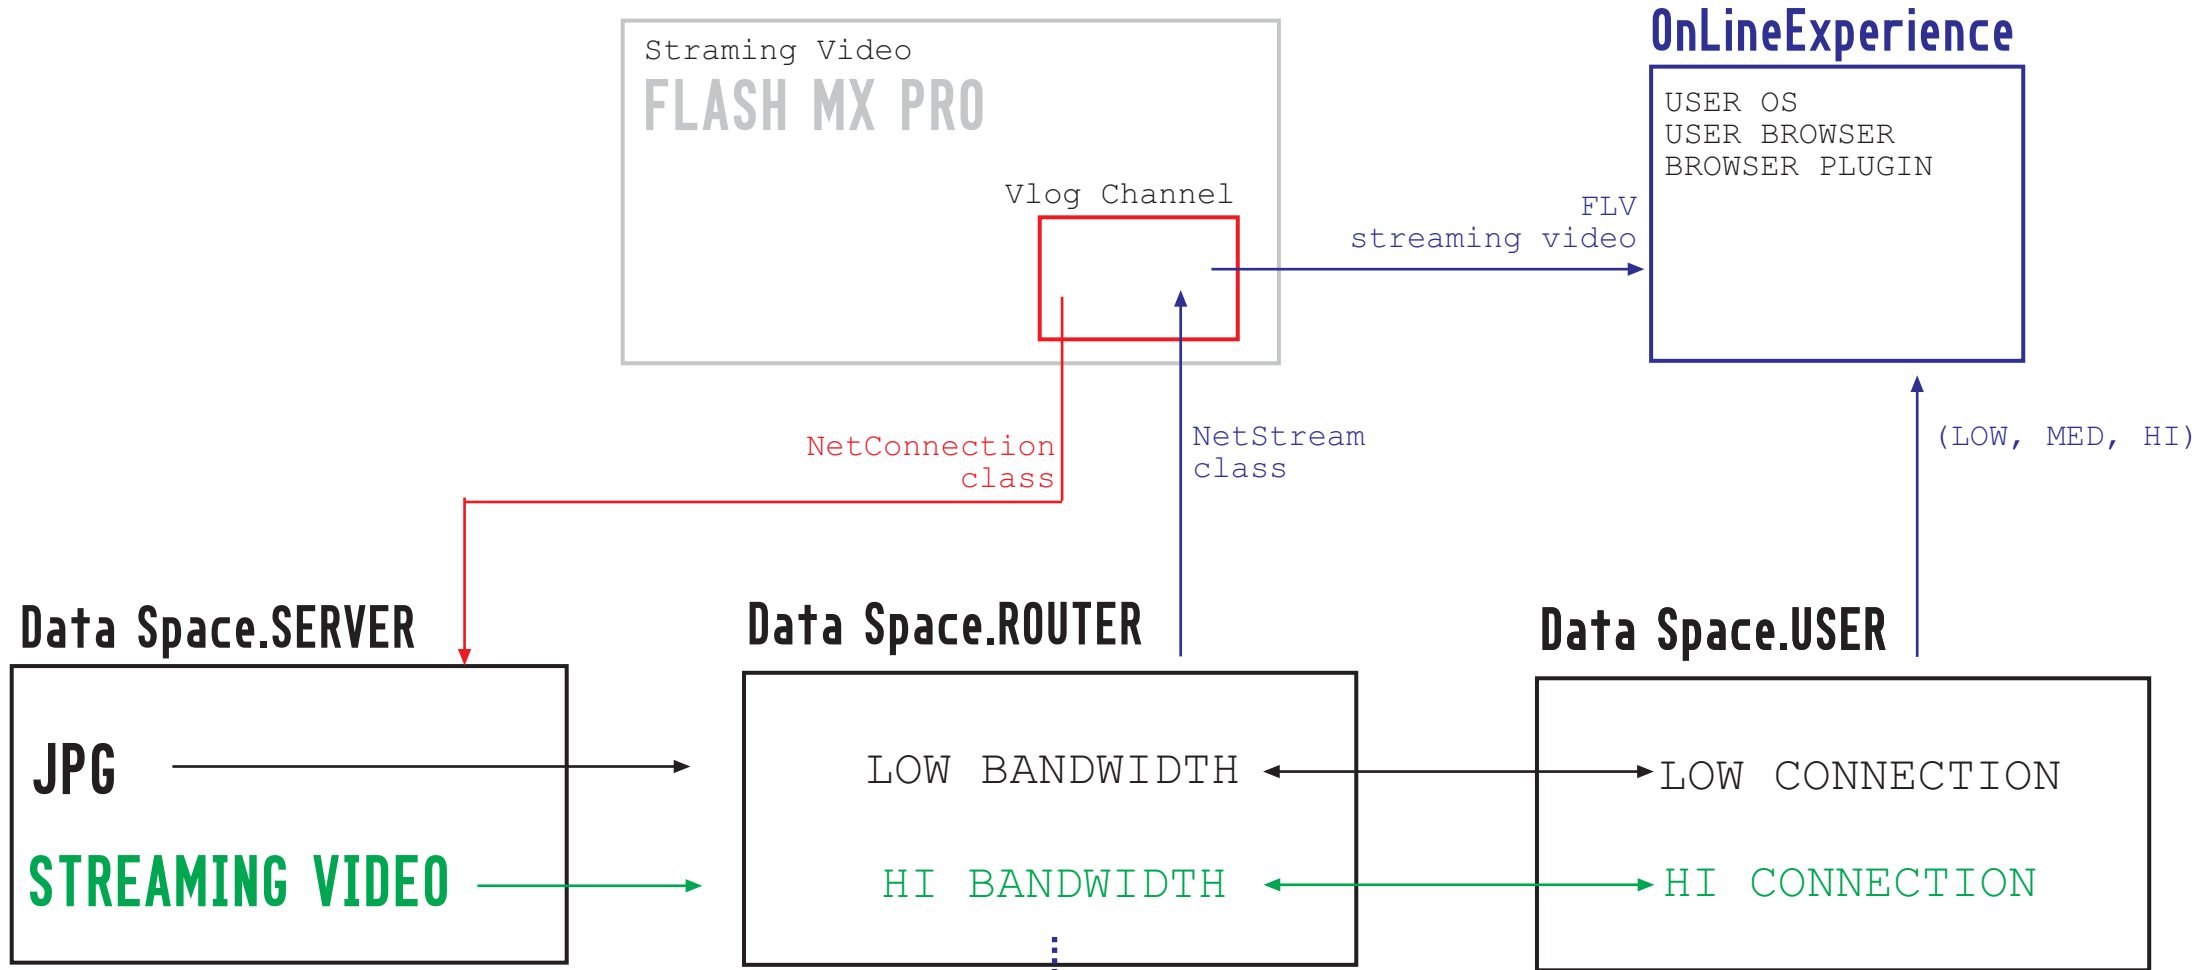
Straming Video
FLASH MX PRO

Vlog Channel

OnLineExperience

USER OS
USER BROWSER
BROWSER PLUGIN

FLV
streaming video

NetConnection
class

NetStream
class

(LOW, MED, HI)

Data Space.SERVER

JPG

STREAMING VIDEO

Data Space.ROUTER

LOW BANDWIDTH

HI BANDWIDTH

Data Space.USER

LOW CONNECTION

HI CONNECTION